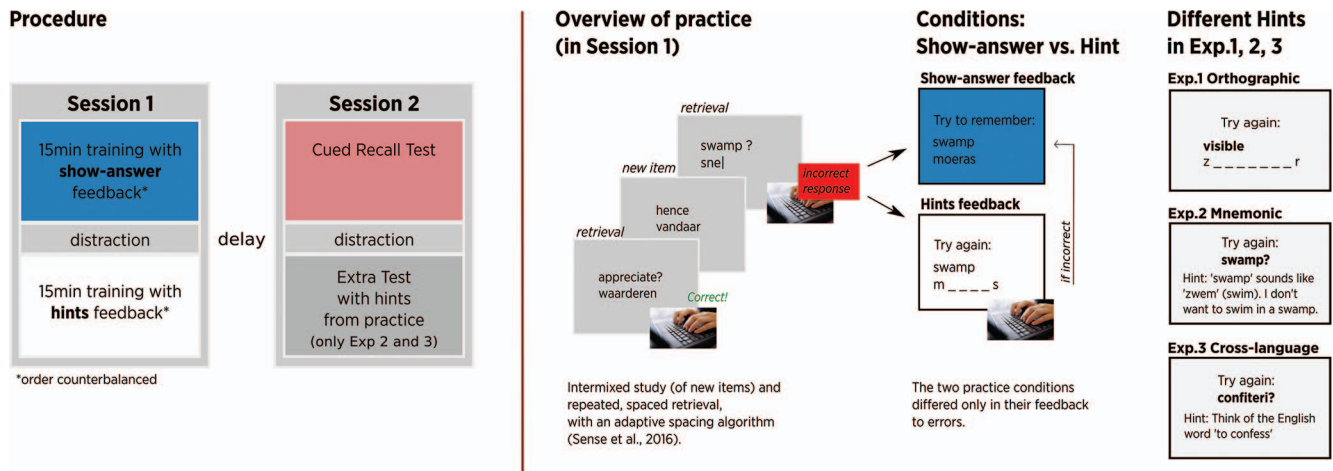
**Procedure**

**Session 1**

15min training with **show-answer** feedback*

distraction

15min training with **hints** feedback*

*order counterbalanced

delay

**Session 2**

Cued Recall Test

distraction

Extra Test with hints from practice (only Exp 2 and 3)

**Overview of practice (in Session 1)**

retrieval

swamp ?
sne|

incorrect response

new item

hence
vandaar

retrieval

appreciate?
waarderen

Correct!

Intermixed study (of new items) and repeated, spaced retrieval, with an adaptive spacing algorithm (Sense et al., 2016).

**Conditions: Show-answer vs. Hint**

**Show-answer feedback**

Try to remember:
swamp
moeras

**Hints feedback**

Try again:
swamp
m _ _ _ _ s

if incorrect

The two practice conditions differed only in their feedback to errors.

**Different Hints in Exp.1, 2, 3**

**Exp.1 Orthographic**

Try again:
**visible**
z _ _ _ _ _ _ _ r

**Exp.2 Mnemonic**

Try again:
**swamp?**
Hint: 'swamp' sounds like 'zwem' (swim). I don't want to swim in a swamp.

**Exp.3 Cross-language**

Try again:
**confiteri?**
Hint: Think of the English word 'to confess'